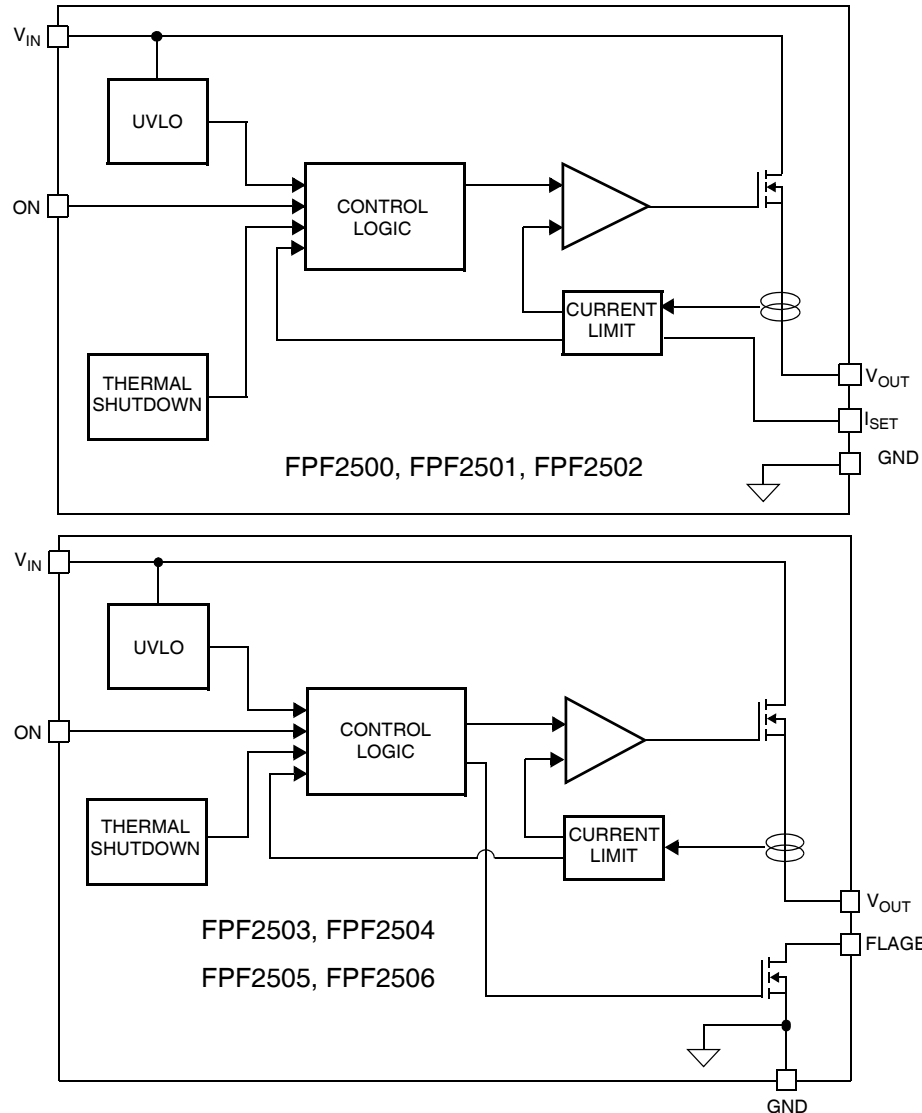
$V_{IN}$

UVLO

ON

CONTROL LOGIC

CURRENT LIMIT

THERMAL SHUTDOWN

$V_{OUT}$

$I_{SET}$

GND

FPF2500, FPF2501, FPF2502

$V_{IN}$

UVLO

ON

CONTROL LOGIC

THERMAL SHUTDOWN

CURRENT LIMIT

$V_{OUT}$

FLAGB

FPF2503, FPF2504

FPF2505, FPF2506

GND